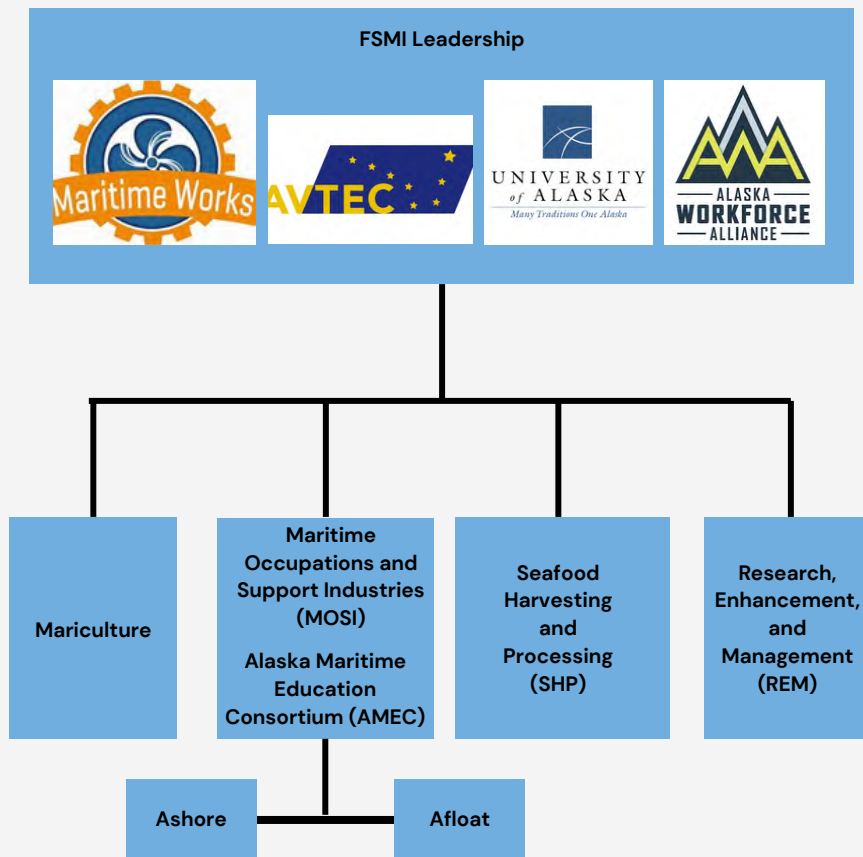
FSMI Leadership

Maritime Works

AVTEC

UNIVERSITY of ALASKA
Many Traditions One Alaska

ALASKA WORKFORCE ALLIANCE

Mariculture

Maritime Occupations and Support Industries (MOSI)

Alaska Maritime Education Consortium (AMEC)

Seafood Harvesting and Processing (SHP)

Research, Enhancement, and Management (REM)

Ashore

Afloat